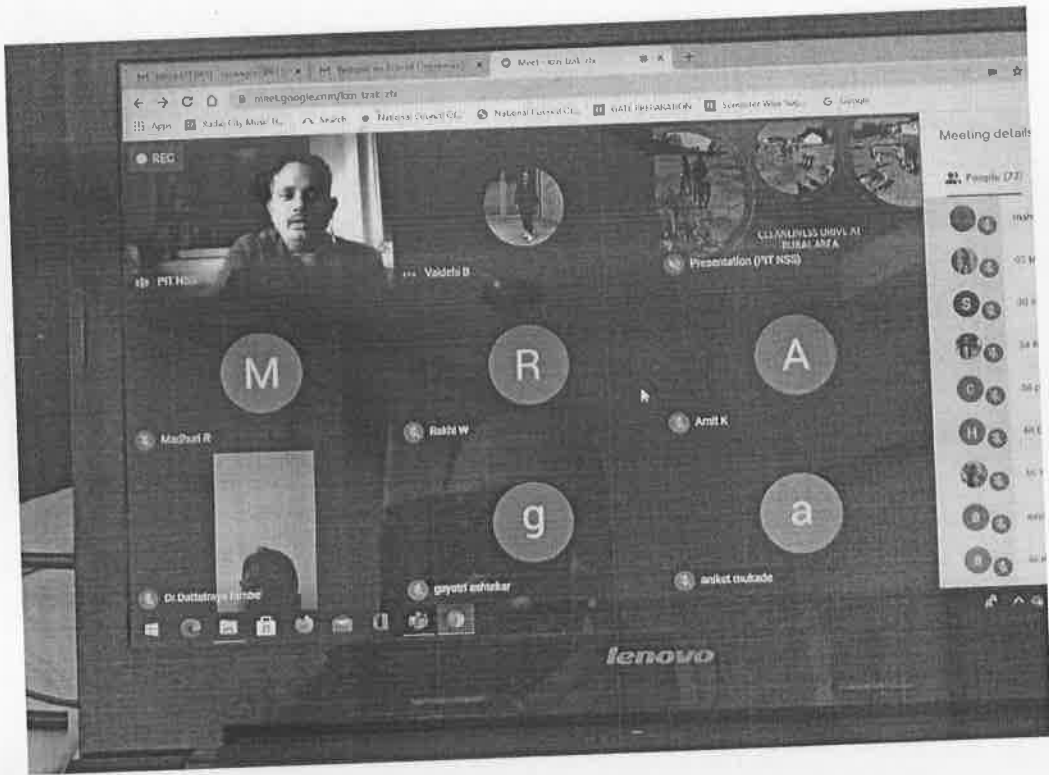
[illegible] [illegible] Meet - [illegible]

meet.google.com/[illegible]

Apps Radio City Music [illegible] Search National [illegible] National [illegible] GATE PREPARATION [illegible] Google

REC

Meeting details

People (27)

PIT NSS

Vaidehi B

CLEANLINESS DRIVE AT RURAL AREA

Presentation (PIT NSS)

M

Madhuri R

R

Rakhi W

A

Amit K

g

gayatri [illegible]

a

aniket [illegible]

Dr Dattatraya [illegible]

S

C

H

lenovo